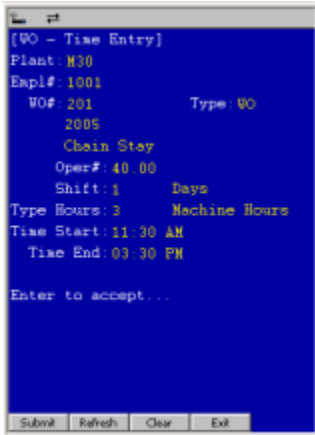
[WO - Time Entry]
Plant: M30
Empl#: 1001
WO#: 201 Type: WO
2005
Chain Stay
Oper#: 40.00
Shift: 1 Days
Type Hours: 3 Machine Hours
Time Start: 11:30 AM
Time End: 03:30 PM

Enter to accept...

Submit Refresh Clear Exit